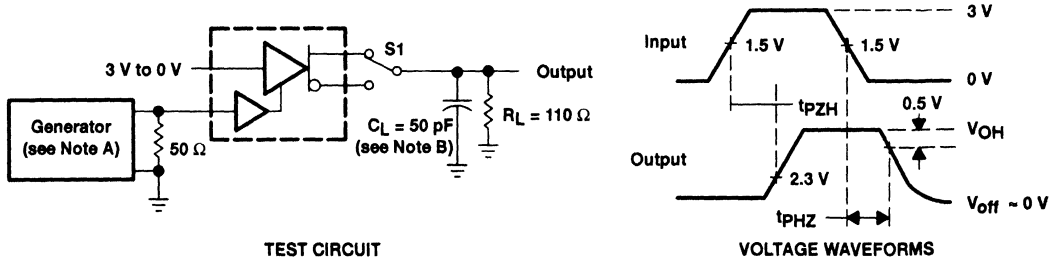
3 V to 0 V

S1

Output

Generator (see Note A)

50 Ω

$C_L$ = 50 pF (see Note B)

$R_L$ = 110 Ω

TEST CIRCUIT

Input

1.5 V

1.5 V

3 V

0 V

$t_{PZH}$

0.5 V

$V_{OH}$

Output

2.3 V

$t_{PHZ}$

$V_{off}$ ~ 0 V

VOLTAGE WAVEFORMS